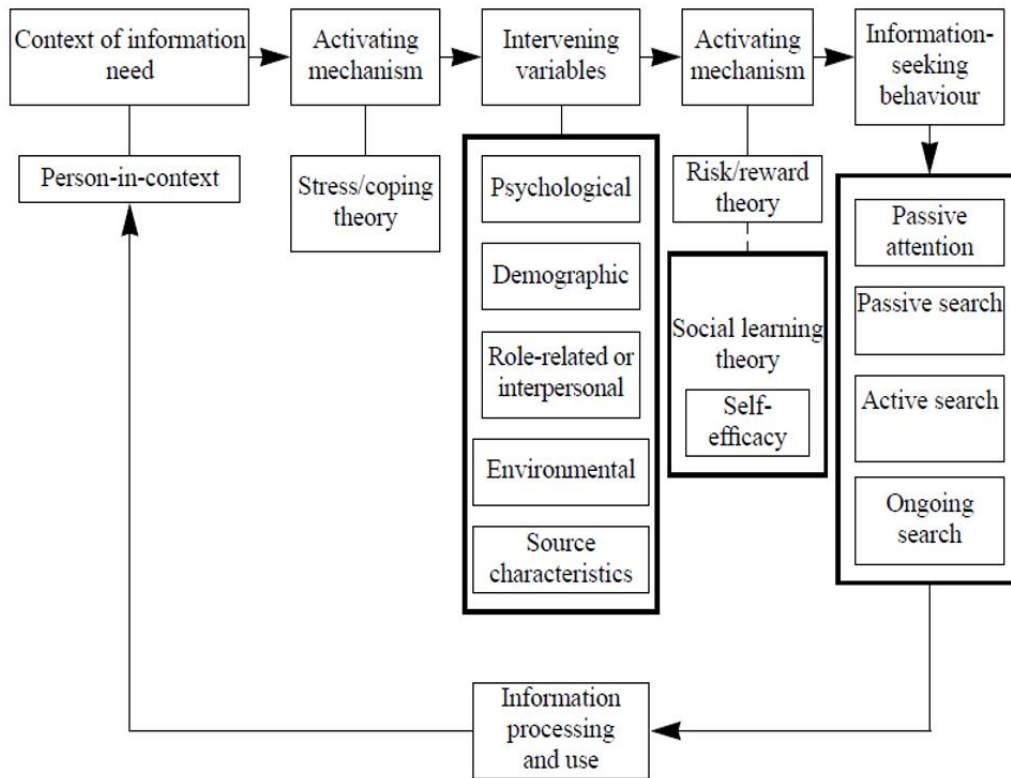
Context of information need

Activating mechanism

Intervening variables

Activating mechanism

Information-seeking behaviour

Person-in-context

Stress/coping theory

Psychological

Demographic

Role-related or interpersonal

Environmental

Source characteristics

Risk/reward theory

Social learning theory

Self-efficacy

Passive attention

Passive search

Active search

Ongoing search

Information processing and use